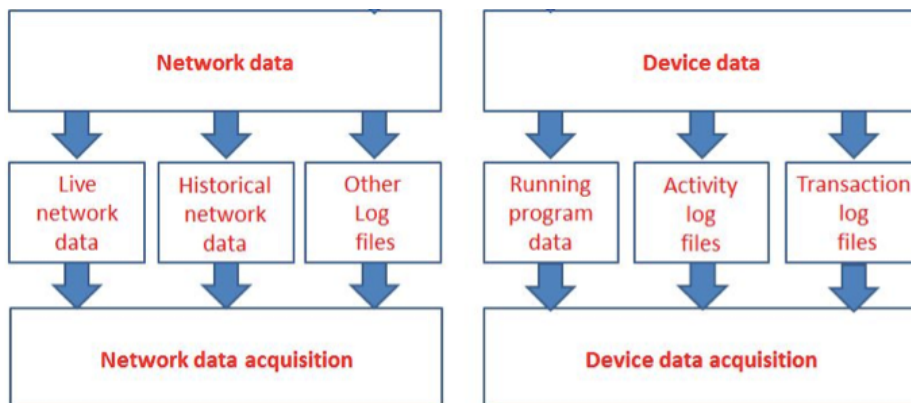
Network data

Live network data

Historical network data

Other Log files

Network data acquisition

Device data

Running program data

Activity log files

Transaction log files

Device data acquisition